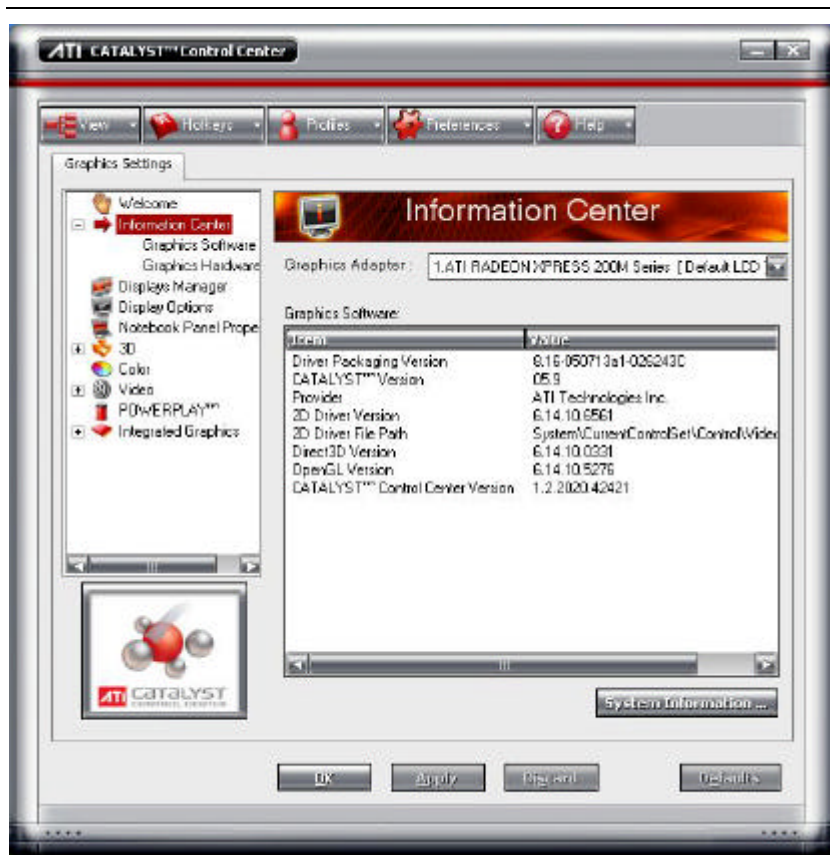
ATI CATALYST™ Control Center

View Hotkeys Profiles Preferences Help

Graphics Settings

Welcome
Information Center
Graphics Software
Graphics Hardware
Displays Manager
Display Options
Notebook Panel Prope
3D
Color
Video
POWERPLAY™
Integrated Graphics

ATI CATALYST CONTROL CENTER

Information Center

Graphics Adapter: 1.ATI RADEON XPRESS 200M Series [Default LCD

Graphics Software:

| Item | Value |
|---|---|
| Driver Packaging Version | 8.16-050713a1-026243C |
| CATALYST™ Version | 05.9 |
| Provider | ATI Technologies Inc. |
| 2D Driver Version | 6.14.10.6561 |
| 2D Driver File Path | System\CurrentControlSet\Control\Video |
| Direct3D Version | 6.14.10.0391 |
| OpenGL Version | 6.14.10.5276 |
| CATALYST™ Control Center Version | 1.2.2020.42421 |

System Information ...

OK Apply Discard Defaults